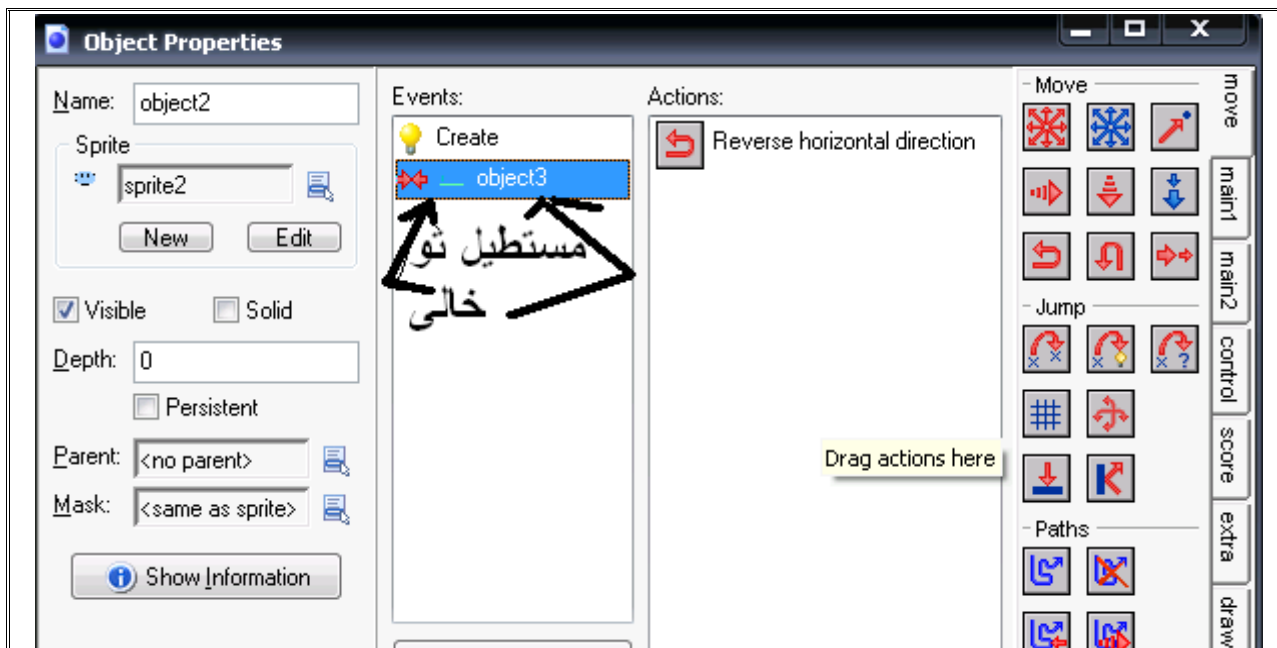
Object Properties

Name: object2

Sprite

sprite2

New

Edit

Visible

Solid

Depth: 0

Persistent

Parent: <no parent>

Mask: <same as sprite>

Show Information

Events:

Create

object3

مستطيل تو خالی

Actions:

Reverse horizontal direction

Drag actions here

Move

Jump

Paths

move

main1

main2

control

score

extra

draw